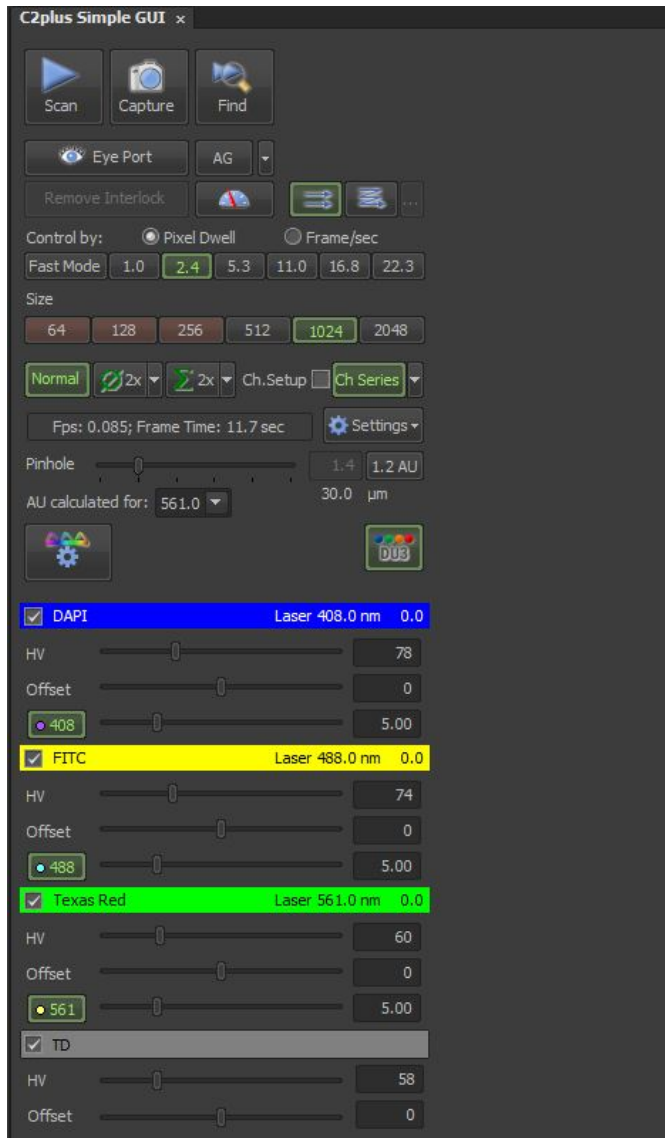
C2plus Simple GUI ×

Scan Capture Find

Eye Port AG

Remove Interlock

Control by: Pixel Dwell Frame/sec

Fast Mode 1.0 2.4 5.3 11.0 16.8 22.3

Size

64 128 256 512 1024 2048

Normal 2x 2x Ch.Setup Ch Series

Fps: 0.085; Frame Time: 11.7 sec Settings

Pinhole 1.4 1.2 AU

30.0 µm

AU calculated for: 561.0

DU3

DAPI Laser 408.0 nm 0.0

HV 78

Offset 0

408 5.00

FITC Laser 488.0 nm 0.0

HV 74

Offset 0

488 5.00

Texas Red Laser 561.0 nm 0.0

HV 60

Offset 0

561 5.00

TD

HV 58

Offset 0